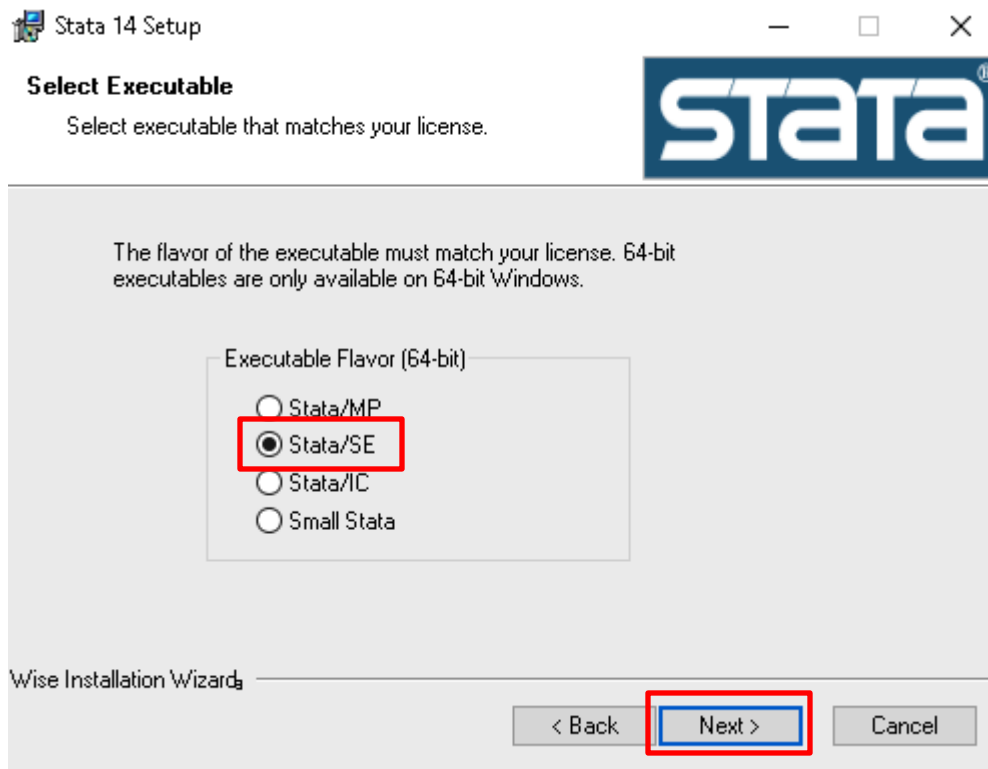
Stata 14 Setup

Select Executable

Select executable that matches your license.

stata

The flavor of the executable must match your license. 64-bit executables are only available on 64-bit Windows.

Executable Flavor (64-bit)

Stata/MP
Stata/SE
Stata/IC
Small Stata

Wise Installation Wizard®

< Back
Next >
Cancel